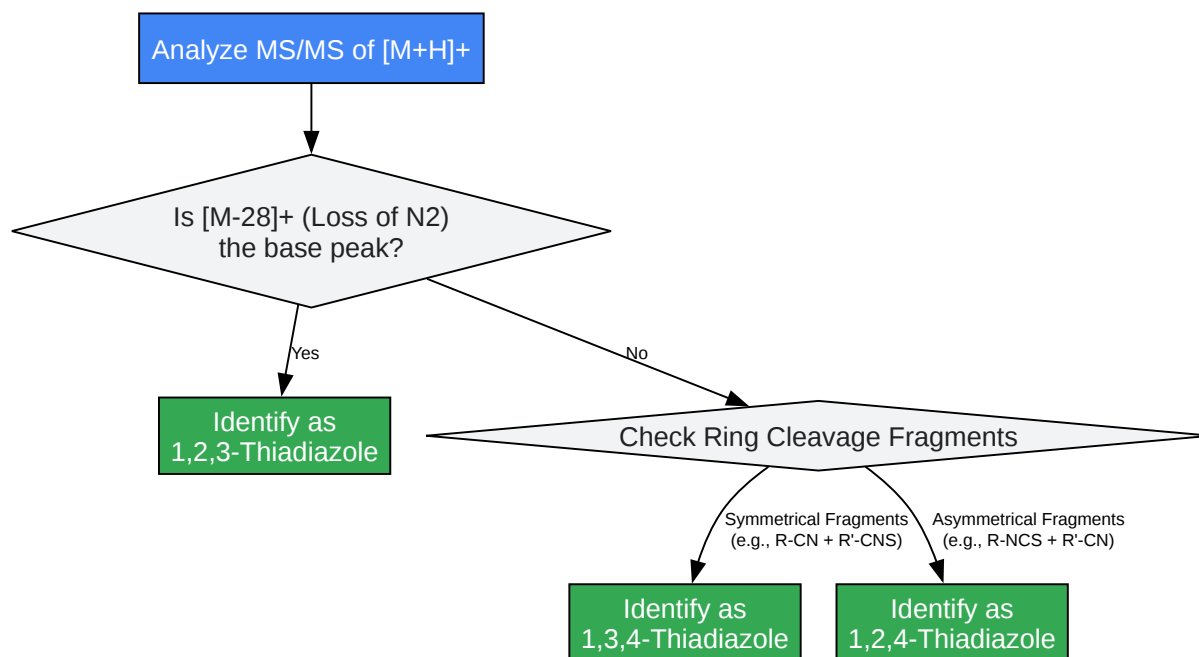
Analyze MS/MS of [M+H]+

Is [M-28]+ (Loss of N2) the base peak?

Yes

No

Identify as 1,2,3-Thiadiazole

Check Ring Cleavage Fragments

Symmetrical Fragments (e.g., R-CN + R'-CNS)

Asymmetrical Fragments (e.g., R-NCS + R'-CN)

Identify as 1,3,4-Thiadiazole

Identify as 1,2,4-Thiadiazole